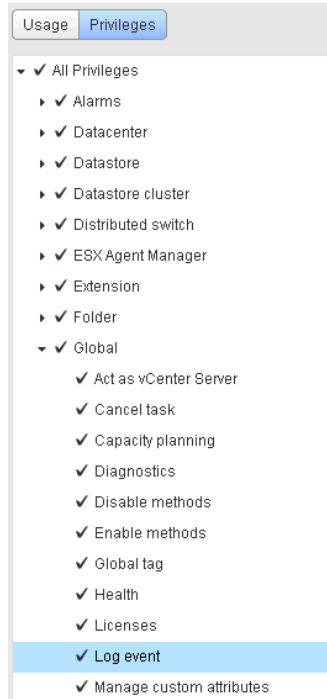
Usage Privileges

▾ ✓ All Privileges
▸ ✓ Alarms
▸ ✓ Datacenter
▸ ✓ Datastore
▸ ✓ Datastore cluster
▸ ✓ Distributed switch
▸ ✓ ESX Agent Manager
▸ ✓ Extension
▸ ✓ Folder
▾ ✓ Global
✓ Act as vCenter Server
✓ Cancel task
✓ Capacity planning
✓ Diagnostics
✓ Disable methods
✓ Enable methods
✓ Global tag
✓ Health
✓ Licenses
✓ Log event
✓ Manage custom attributes